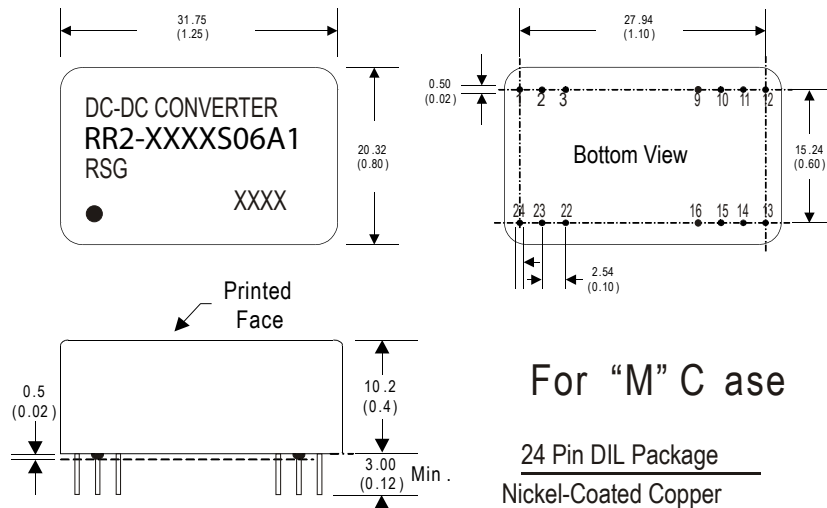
31.75
(1.25)

DC-DC CONVERTER
RR2-XXXXS06A1
RSG

XXXX

20.32
(0.80)

27.94
(1.10)

0.50
(0.02)

1 2 3 9 10 11 12

Bottom View

15.24
(0.60)

24 23 22 16 15 14 13

2.54
(0.10)

Printed
Face

0.5
(0.02)

10.2
(0.4)

3.00
(0.12) Min .

For "M" C ase

24 Pin DIL Package

Nickel-Coated Copper